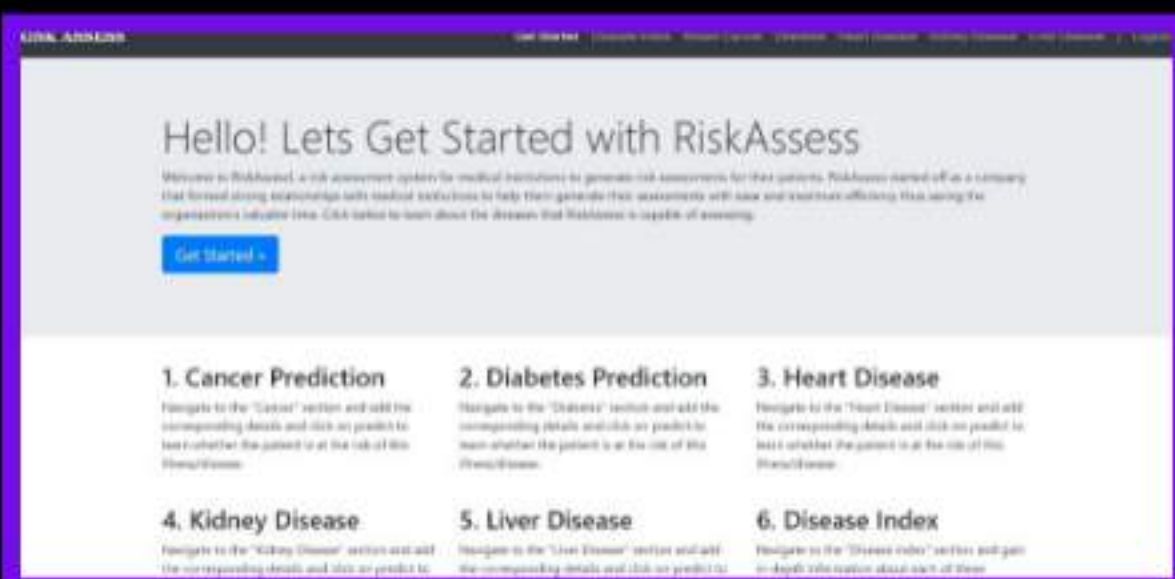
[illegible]

Hello! Lets Get Started with RiskAssess

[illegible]

Get Started »

1. Cancer Prediction

Navigate to the "Cancer" section and add the corresponding details and click on predict to learn whether the patient is at the risk of this illness/disease.

2. Diabetes Prediction

Navigate to the "Diabetes" section and add the corresponding details and click on predict to learn whether the patient is at the risk of this illness/disease.

3. Heart Disease

Navigate to the "Heart Disease" section and add the corresponding details and click on predict to learn whether the patient is at the risk of this illness/disease.

4. Kidney Disease

Navigate to the "Kidney Disease" section and add the corresponding details and click on predict to

5. Liver Disease

Navigate to the "Liver Disease" section and add the corresponding details and click on predict to

6. Disease Index

Navigate to the "Disease Index" section and gain in-depth information about each of these